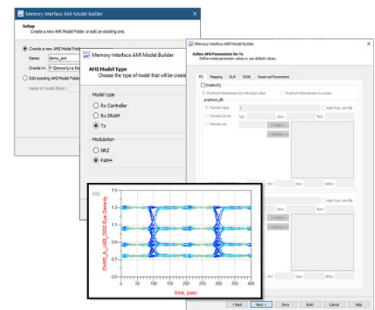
Memory Interface AMI Model Builder

Setup
Create a new AMI Model Folder or edit an existing one.

Create a new AMI Model Folder
Name: demo_pam
Create in: F:\Demos\Le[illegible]
Edit existing AMI Model Folder
Name of model folder:

Memory Interface AMI Model Builder

AMI Model Type
Choose the type of model that will be created

Model type
Rx Controller
Rx DRAM
Tx

Modulation
NRZ
PAM4

Memory Interface AMI Model Builder

Define AMI Parameters for Tx
Define model parameter values or use default values

FFE Mapping SLR RJ/DJ Advanced Parameters

Enable EQ
Preshoot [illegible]
Preshoot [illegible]
Preshoot value
Preshoot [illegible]

Time, psec

< Back Next > Save Build Cancel Help